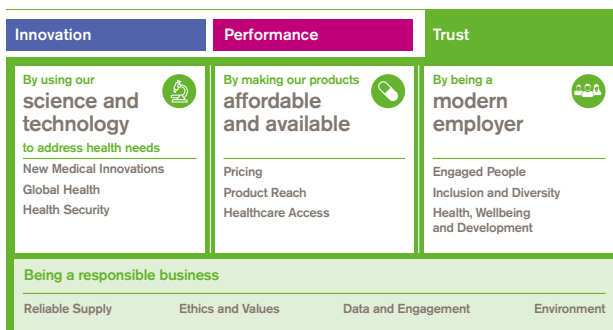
Innovation

Performance

Trust

By using our
science and technology
to address health needs

New Medical Innovations
Global Health
Health Security

By making our products
affordable and available

Pricing
Product Reach
Healthcare Access

By being a
modern employer

Engaged People
Inclusion and Diversity
Health, Wellbeing and Development

Being a responsible business

Reliable Supply
Ethics and Values
Data and Engagement
Environment